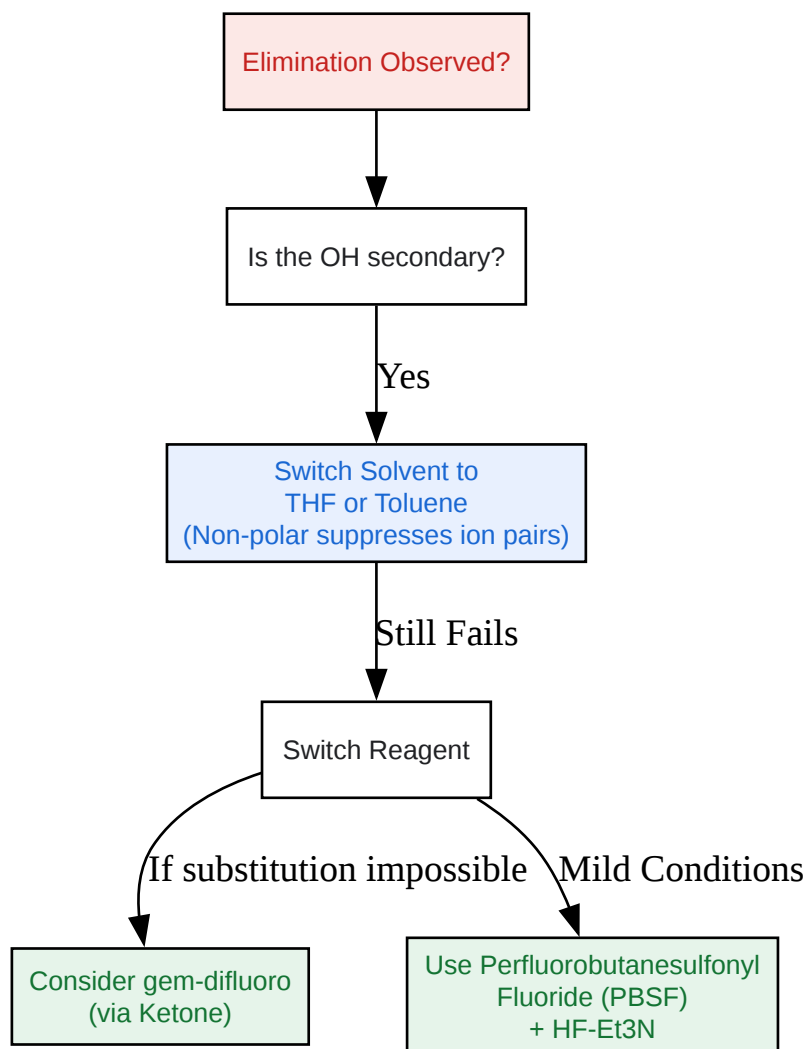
Elimination Observed?

Is the OH secondary?

Yes

Switch Solvent to
THF or Toluene
(Non-polar suppresses ion pairs)

Still Fails

Switch Reagent

If substitution impossible

Mild Conditions

Consider gem-difluoro
(via Ketone)

Use Perfluorobutanesulfonyl
Fluoride (PBSF)
+ HF-Et3N